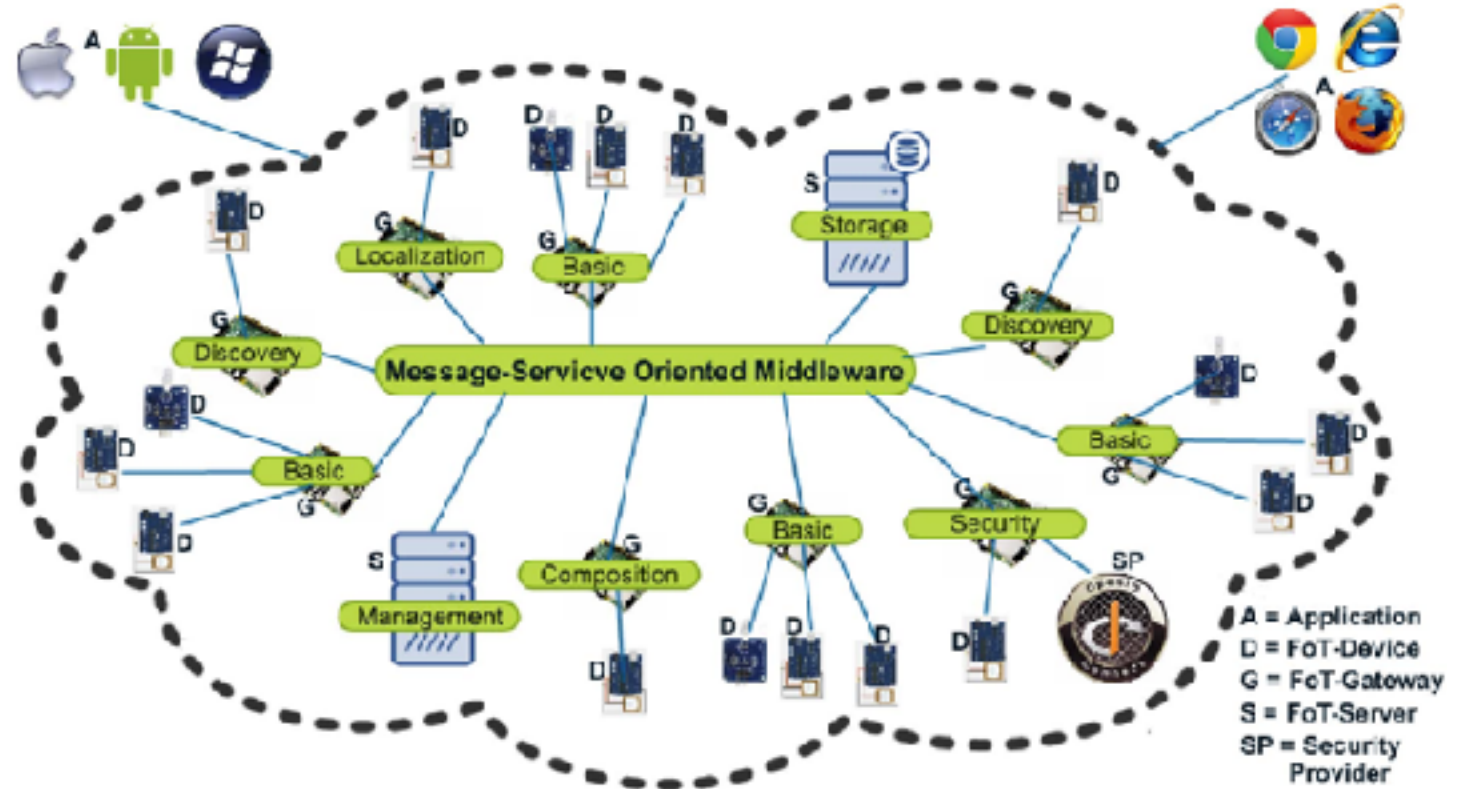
A

A

D

D

D

D

S

Storage

D

D

G

Localization

G

Basic

G

Discovery

G

Discovery

Message-Servicve Oriented Middleware

D

D

D

Basic

G

D

Basic

G

D

D

D

G

Security

G

Basic

S

Composition

G

SP

Management

D

D

D

D

D

A = Application
D = FoT-Device
G = FoT-Gateway
S = FoT-Server
SP = Security Provider